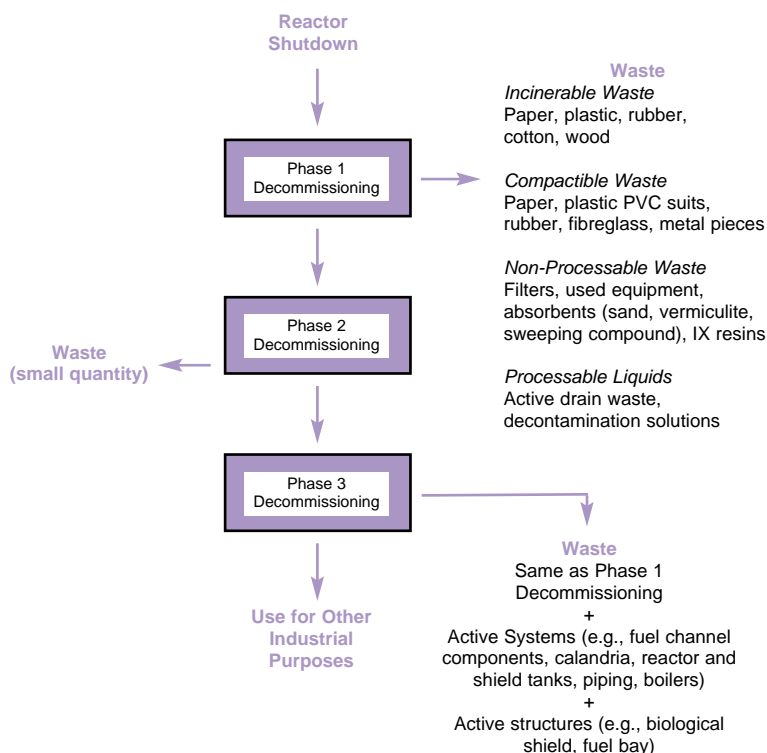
Reactor Shutdown

Phase 1 Decommissioning

Waste
Incinerable Waste
Paper, plastic, rubber, cotton, wood

Compactible Waste
Paper, plastic PVC suits, rubber, fibreglass, metal pieces

Non-Processable Waste
Filters, used equipment, absorbents (sand, vermiculite, sweeping compound), IX resins

Processable Liquids
Active drain waste, decontamination solutions

Phase 2 Decommissioning

Waste (small quantity)

Phase 3 Decommissioning

Waste
Same as Phase 1 Decommissioning
+
Active Systems (e.g., fuel channel components, calandria, reactor and shield tanks, piping, boilers)
+
Active structures (e.g., biological shield, fuel bay)

Use for Other Industrial Purposes